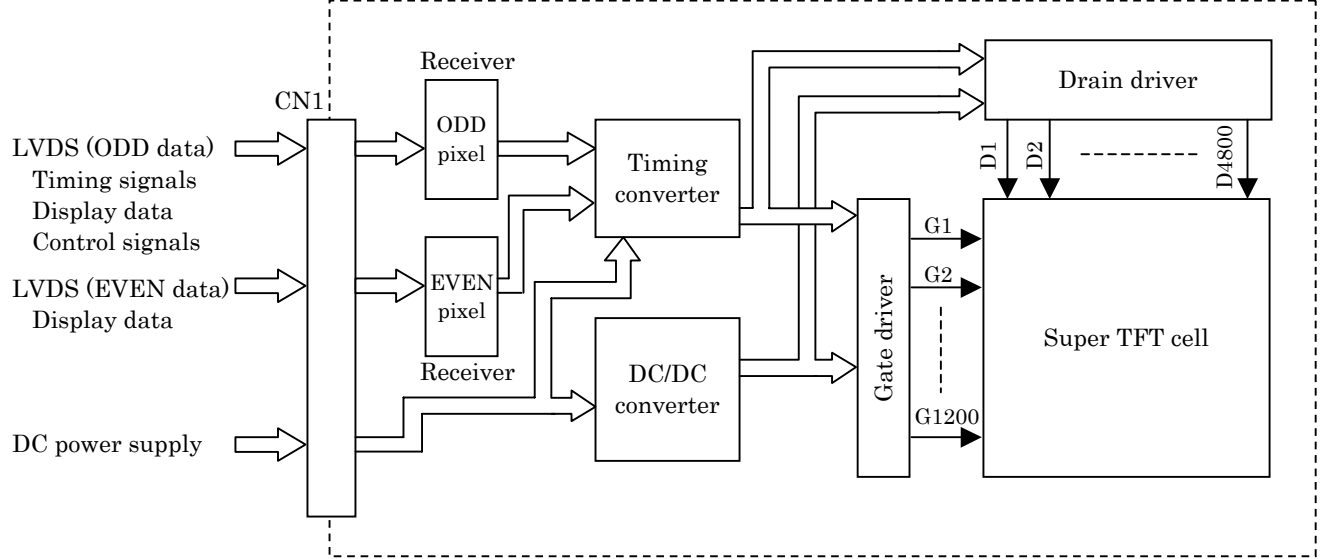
Receiver

CN1

LVDS (ODD data)
Timing signals
Display data
Control signals

LVDS (EVEN data)
Display data

DC power supply

ODD pixel

EVEN pixel

Receiver

Timing converter

DC/DC converter

Drain driver

D1

D2

D4800

Gate driver

G1

G2

G1200

Super TFT cell